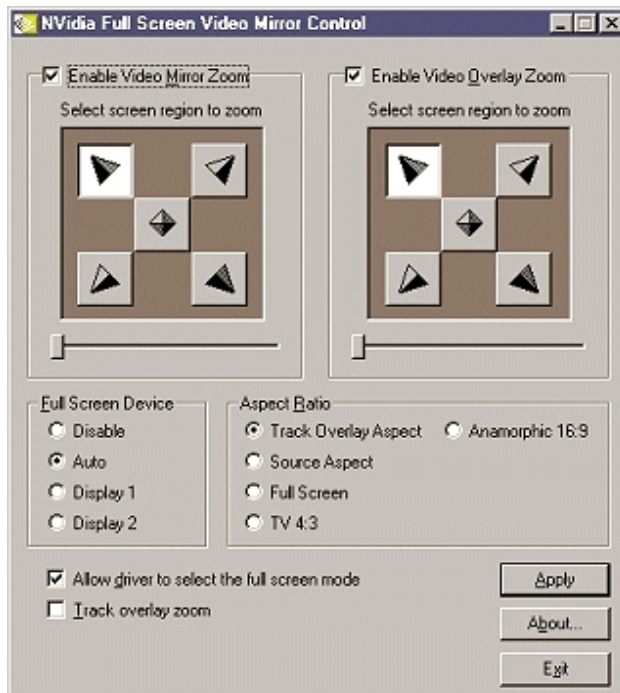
NVidia Full Screen Video Mirror Control

☑ Enable Video Mirror Zoom
Select screen region to zoom

☑ Enable Video Overlay Zoom
Select screen region to zoom

Full Screen Device
Disable
Auto
Display 1
Display 2

Aspect Ratio
Track Overlay Aspect
Anamorphic 16:9
Source Aspect
Full Screen
TV 4:3

☑ Allow driver to select the full screen mode
☐ Track overlay zoom

Apply
About...
Exit